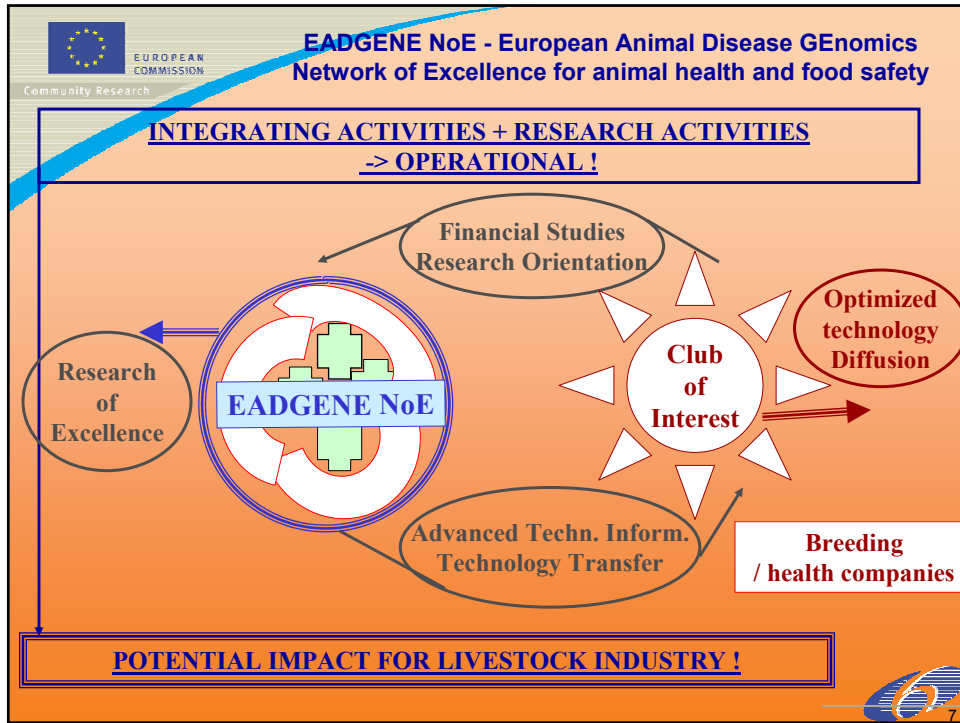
EUROPEAN COMMISSION
Community Research

EADGENE NoE - European Animal Disease GEnomics Network of Excellence for animal health and food safety

INTEGRATING ACTIVITIES + RESEARCH ACTIVITIES -> OPERATIONAL !

Financial Studies
Research Orientation

Optimized technology Diffusion

Research of Excellence

EADGENE NoE

Club of Interest

Advanced Techn. Inform.
Technology Transfer

Breeding / health companies

POTENTIAL IMPACT FOR LIVESTOCK INDUSTRY !

7